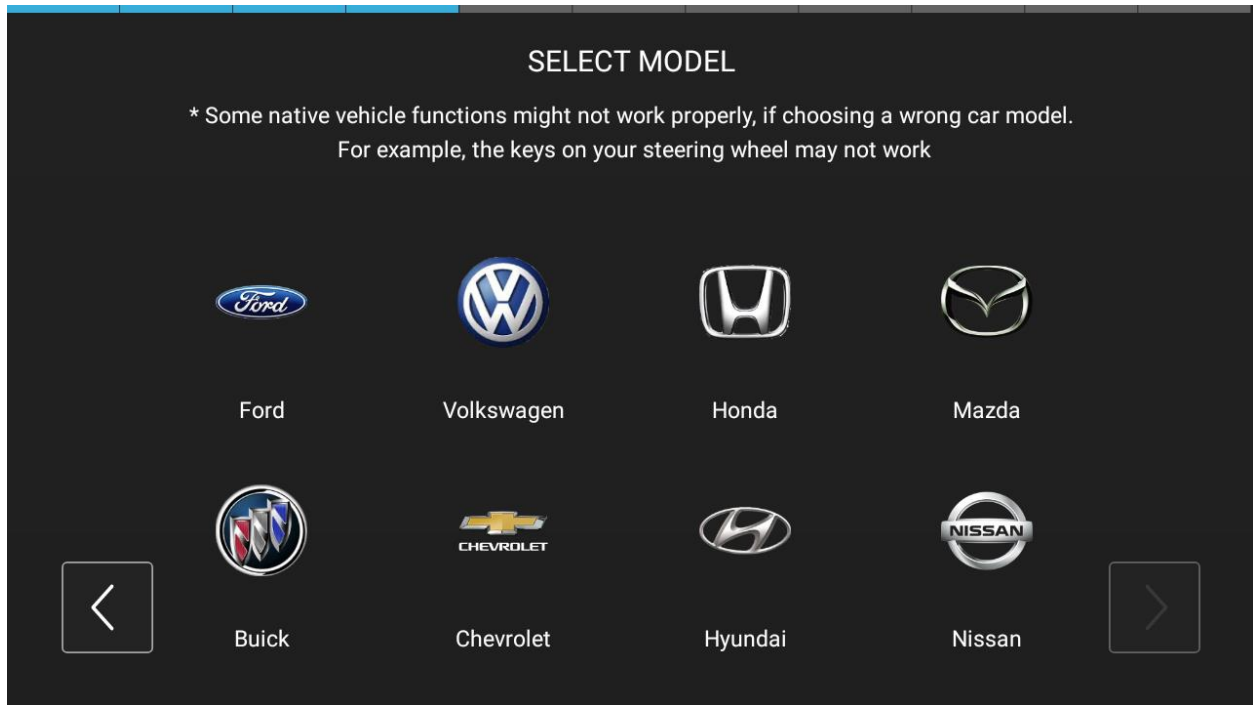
SELECT MODEL

* Some native vehicle functions might not work properly, if choosing a wrong car model. For example, the keys on your steering wheel may not work

Ford

Ford

Volkswagen

Honda

Mazda

Buick

CHEVROLET

Chevrolet

Hyundai

NISSAN

Nissan